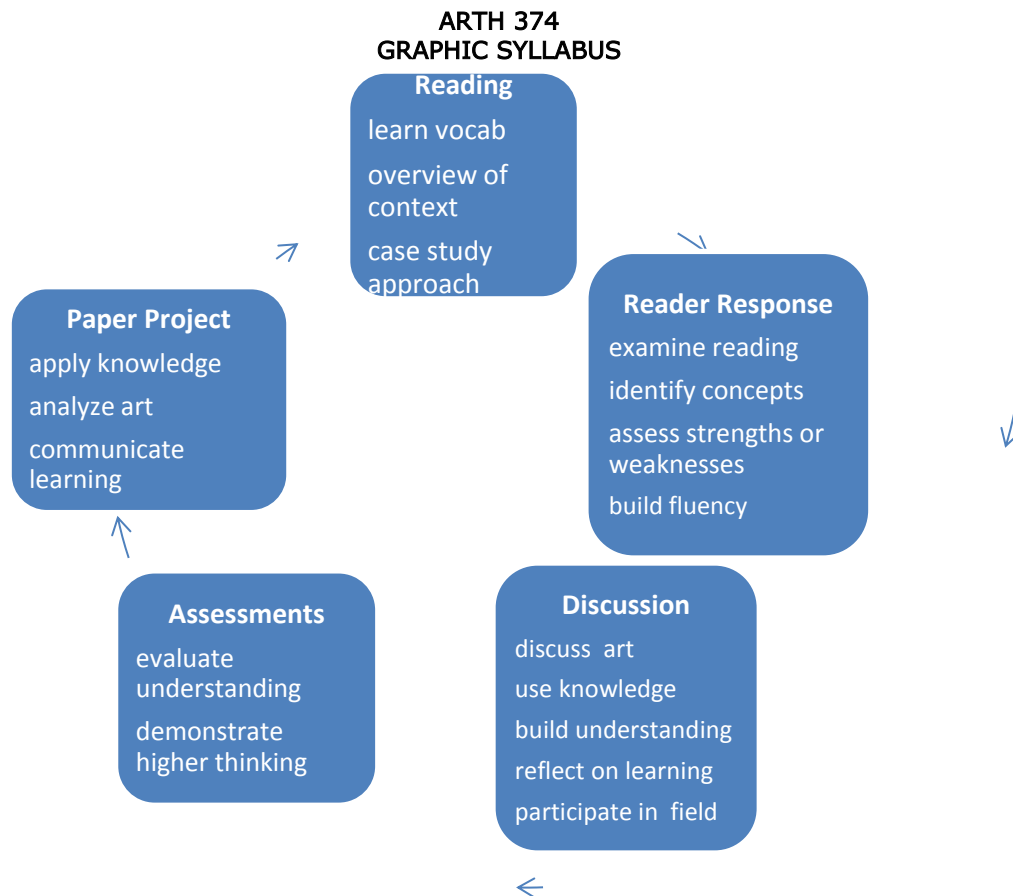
ARTH 374
GRAPHIC SYLLABUS

Reading
learn vocab
overview of context
case study approach

Reader Response
examine reading
identify concepts
assess strengths or weaknesses
build fluency

Discussion
discuss art
use knowledge
build understanding
reflect on learning
participate in field

Assessments
evaluate understanding
demonstrate higher thinking

Paper Project
apply knowledge
analyze art
communicate learning